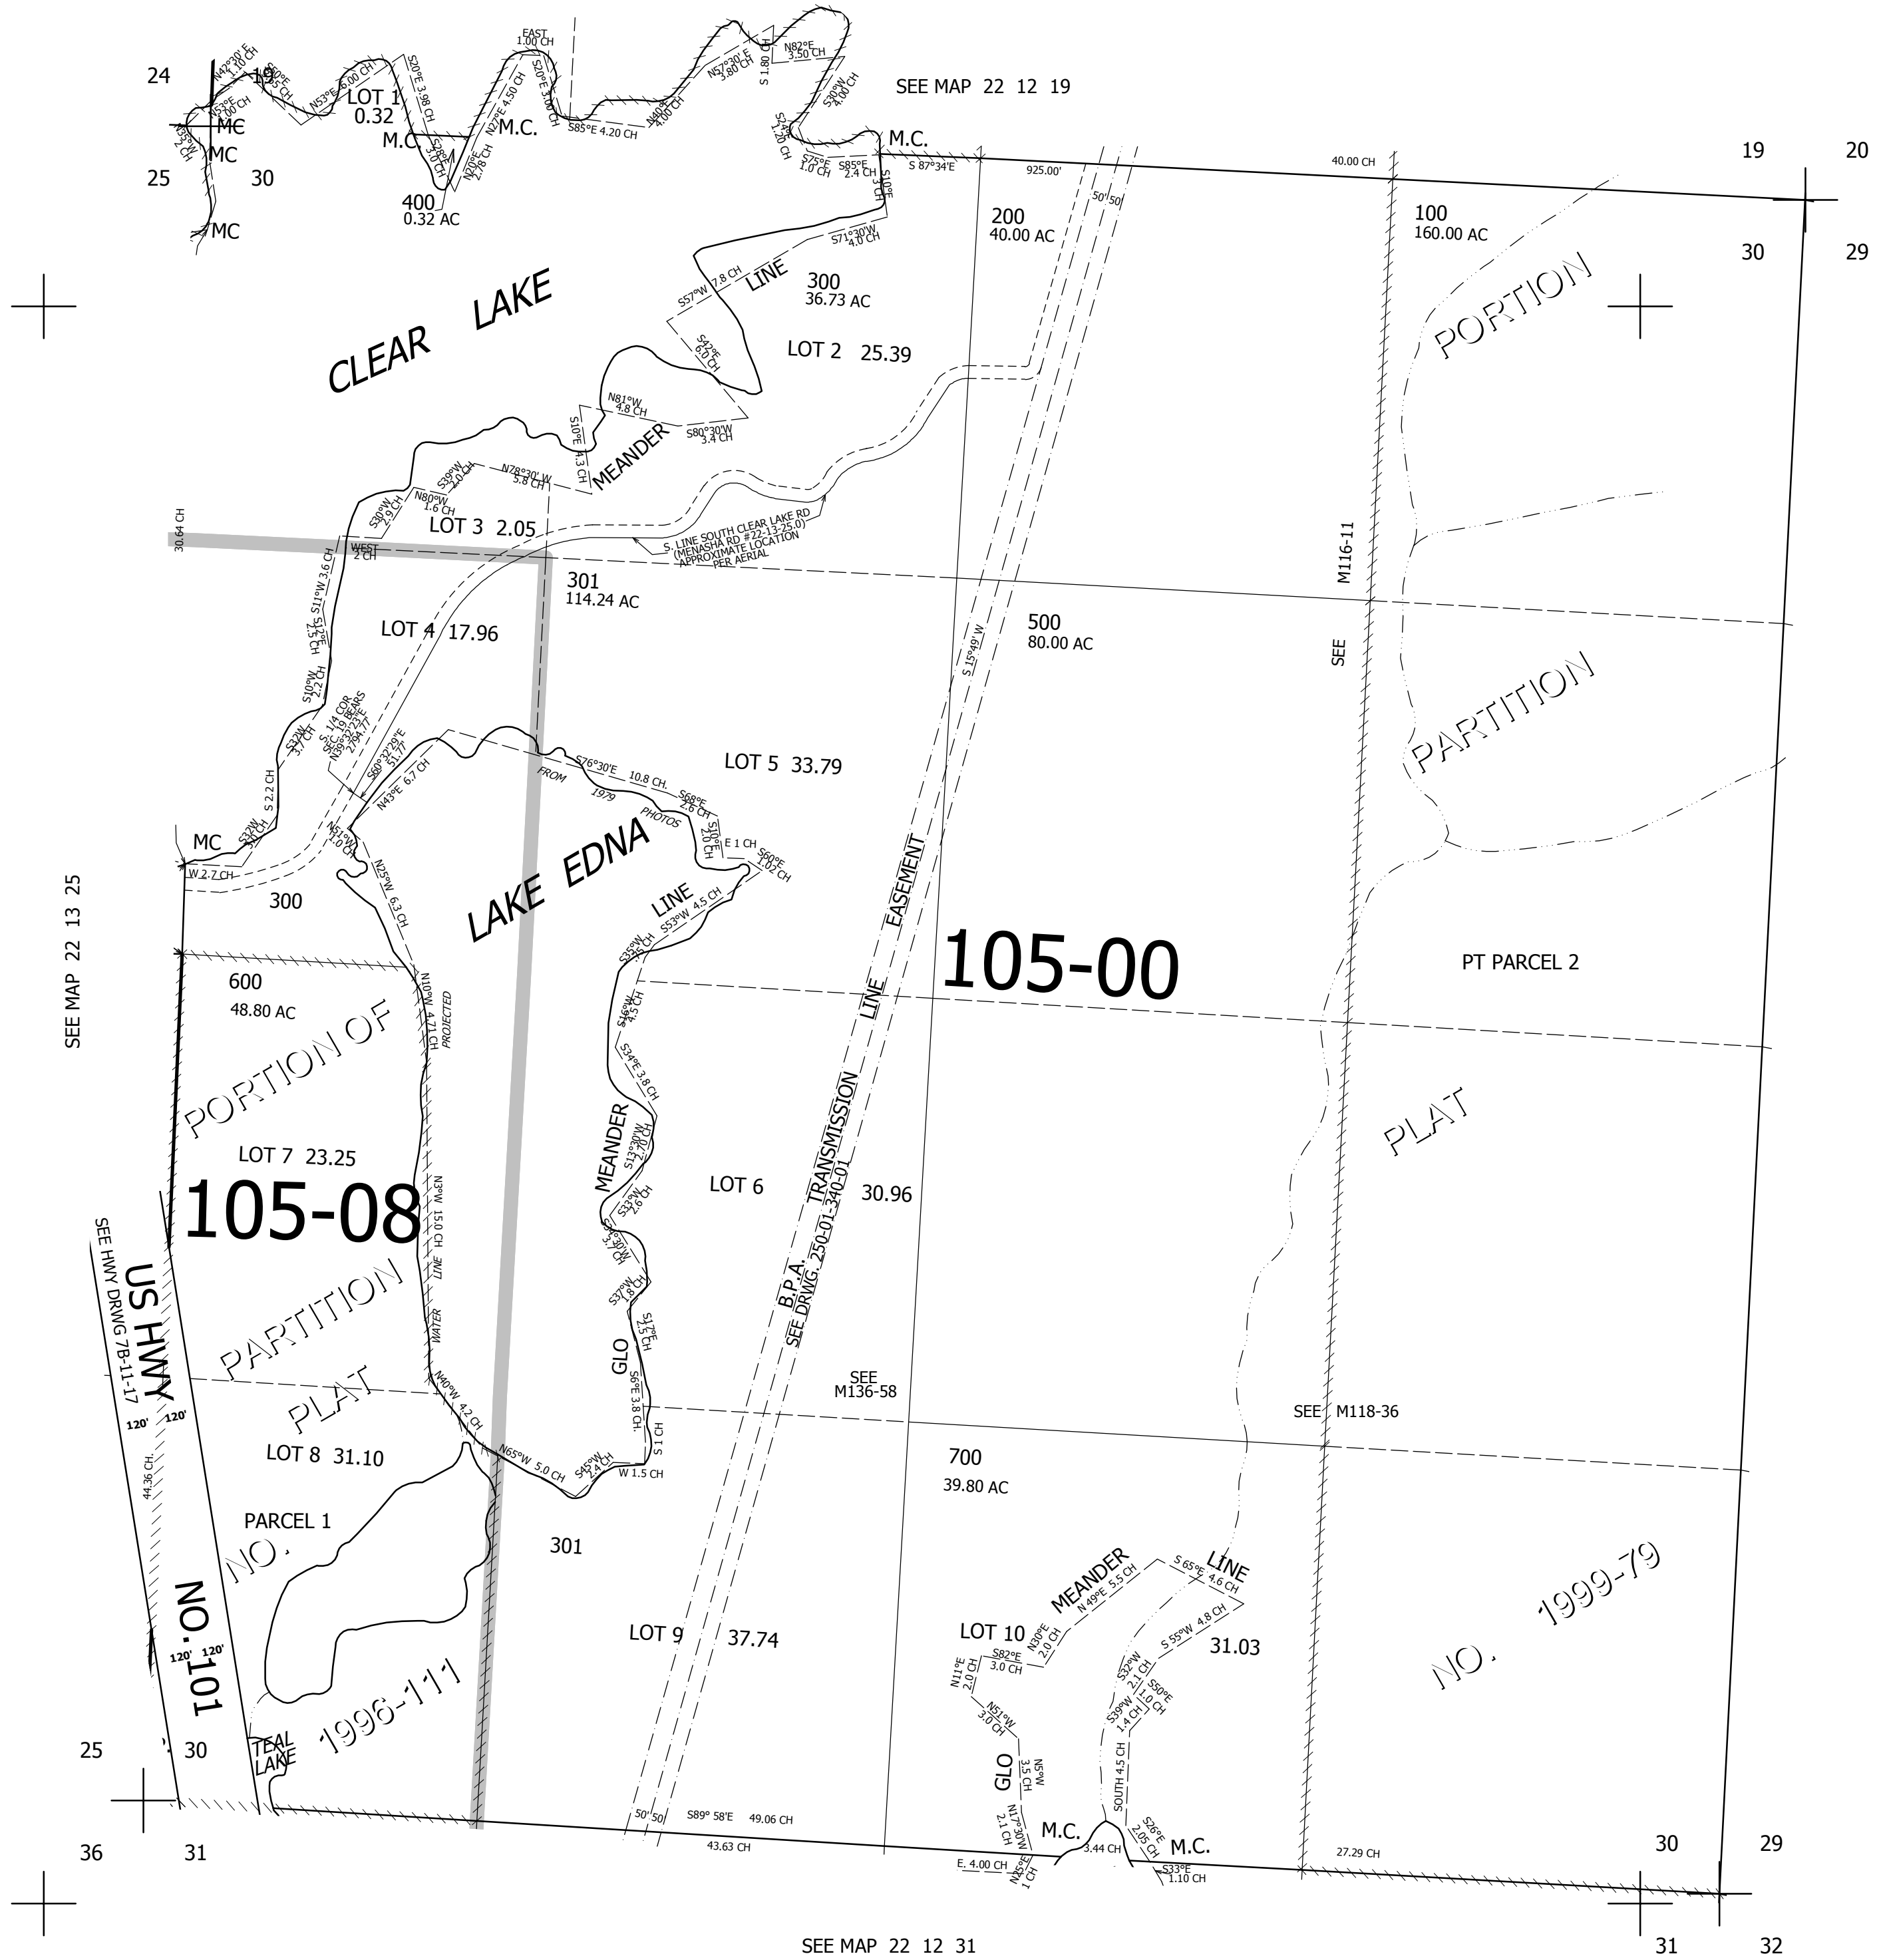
24
19
25
30
MC
MC
MC
N42°30'E 1.10 CH
N53°E 6.00 CH
LOT 1
0.32
M.C
400
0.32 AC
S20°E 3.98 CH
S28°E 3.0 CH
N20°E 2.78 CH
N27°E 4.50 CH
M.C.
EAST 1.00 CH
S20°E 3.00 CH
S85°E 4.20 CH
N40°E 4.00 CH
N57°30'E 3.80 CH
S 1.80 CH
N82°E 3.50 CH
S30°W 4.00 CH
S75°E 1.0 CH
S85°E 2.4 CH
S10°E 3.0 CH
M.C.
SEE MAP 22 12 19
S 87°34'E
925.00'
40.00 CH
19
20
30
29
200
40.00 AC
100
160.00 AC
S71°30'W 4.0 CH
S57°W 7.8 CH
LINE
300
36.73 AC
S47°E 6.0 CH
LOT 2 25.39
CLEAR LAKE
PORTION
N81°W 4.8 CH
S80°30'W 3.4 CH
S10°E 4.3 CH
MEANDER
S30°W 2.0 CH
N78°30'W 5.8 CH
N80°W 1.6 CH
S30°W 2.9 CH
LOT 3 2.05
S. LINE SOUTH CLEAR LAKE RD (MENASHA RD #22-13-25.0) APPROXIMATE LOCATION PER AERIAL
30.64 CH
WEST 2 CH
301
114.24 AC
S11°W 3.6 CH
LOT 4 17.96
500
80.00 AC
S 15°49' W
M116-11
SEE
S10°W 2.2 CH
S. 1/4 COR. SEC. 19 BEARS N59°32'23"E 2794.77'
S60°32'29"E 51.77'
N43°E 6.7 CH
S32°W 3.7 CH
S 2.2 CH
PARTITION
LOT 5 33.79
S76°30'E 10.8 CH.
FROM 1979 PHOTOS
S68°E 2.6 CH
S10°E 2.0 CH
E 1 CH
S60°E 1.02 CH
MC
W 2.7 CH
N51°W 1.0 CH
N25°W 6.3 CH
LAKE EDNA
300
LINE
S53°W 4.5 CH
SEE MAP 22 13 25
600
48.80 AC
PORTION OF
N10°W 4.71 CH
PROJECTED
105-00
PT PARCEL 2
S16°W 4.5 CH
S24°E 3.8 CH
EASEMENT
LINE
TRANSMISSION
B.P.A.
SEE DRWG. 250-01-340-01
PLAT
LOT 7 23.25
105-08
N3°W 15.0 CH
LINE
WATER
MEANDER
S13°30'W 2.70 CH
S32°W 2.6 CH
LOT 6
30.96
SEE HWY DRWG 7B-11-17
US HWY
PARTITION
S37°W 1.8 CH
S17°E 2.5 CH
GLO
S6°E 3.8 CH.
S 1 CH
SEE M136-58
SEE M118-36
120'
120'
PLAT
N40°W 4.2 CH
LOT 8 31.10
N65°W 5.0 CH
S45°W 2.4 CH
W 1.5 CH
700
39.80 AC
44.36 CH.
PARCEL 1
NO.
301
MEANDER
N 49°E 5.5 CH
S 65°E 4.6 CH
LINE
NO. 1999-79
LOT 9
37.74
LOT 10
N20°E 2.0 CH
S82°E 3.0 CH
S 55°W 4.8 CH
31.03
120'
120'
NO. 101
N11°E 2.0 CH
N51°W 3.0 CH
S32°W 2.1 CH
S50°E 1.0 CH
S39°W 1.4 CH
1996-111
25
30
TEAL LAKE
GLO
N5°W 3.5 CH
SOUTH 4.5 CH
S26°E 2.05 CH
N17°30'W 2.1 CH
M.C.
3.44 CH
M.C.
50' 50'
S89° 58'E 49.06 CH
43.63 CH
E. 4.00 CH
N45°E 1 CH
S33°E 1.10 CH
27.29 CH
30
29
36
31
SEE MAP 22 12 31
31
32